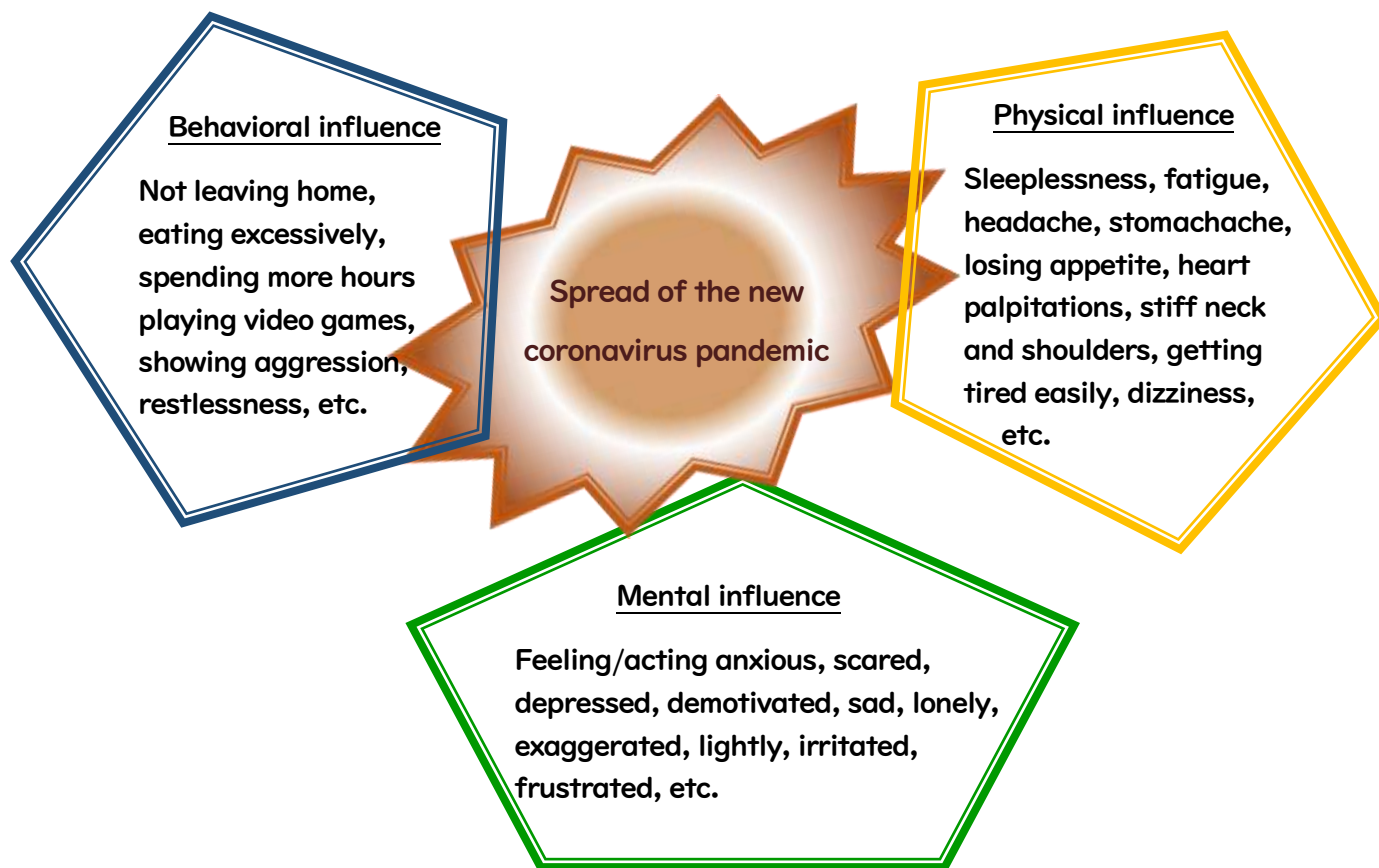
Behavioral influence

Not leaving home, eating excessively, spending more hours playing video games, showing aggression, restlessness, etc.

Spread of the new coronavirus pandemic

Physical influence

Sleeplessness, fatigue, headache, stomachache, losing appetite, heart palpitations, stiff neck and shoulders, getting tired easily, dizziness, etc.

Mental influence

Feeling/acting anxious, scared, depressed, demotivated, sad, lonely, exaggerated, lightly, irritated, frustrated, etc.